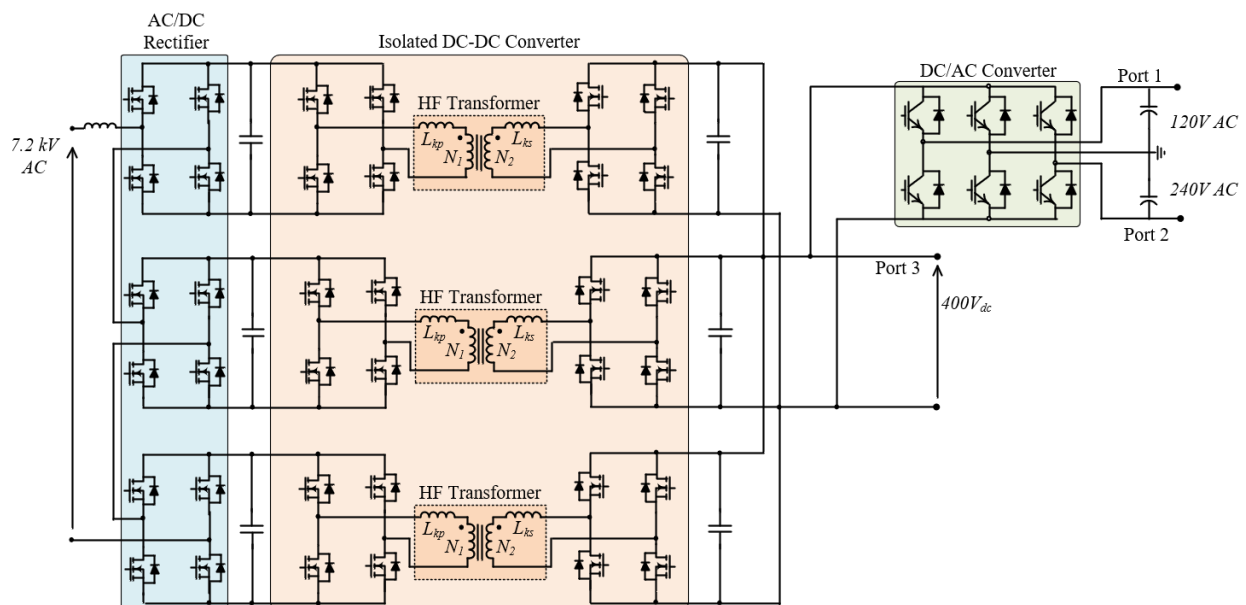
AC/DC Rectifier

Isolated DC-DC Converter

DC/AC Converter

Port 1

$7.2\ kV$ AC

HF Transformer

$L_{kp}$ $N_1$ $N_2$ $L_{ks}$

$120V\ AC$

$240V\ AC$

Port 2

Port 3

HF Transformer

$L_{kp}$ $N_1$ $N_2$ $L_{ks}$

$400V_{dc}$

HF Transformer

$L_{kp}$ $N_1$ $N_2$ $L_{ks}$